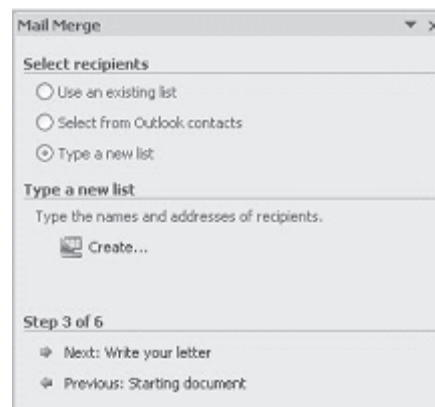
Mail Merge

Select recipients

Use an existing list

Select from Outlook contacts

Type a new list

Type a new list

Type the names and addresses of recipients.

Create...

Step 3 of 6

Next: Write your letter

Previous: Starting document